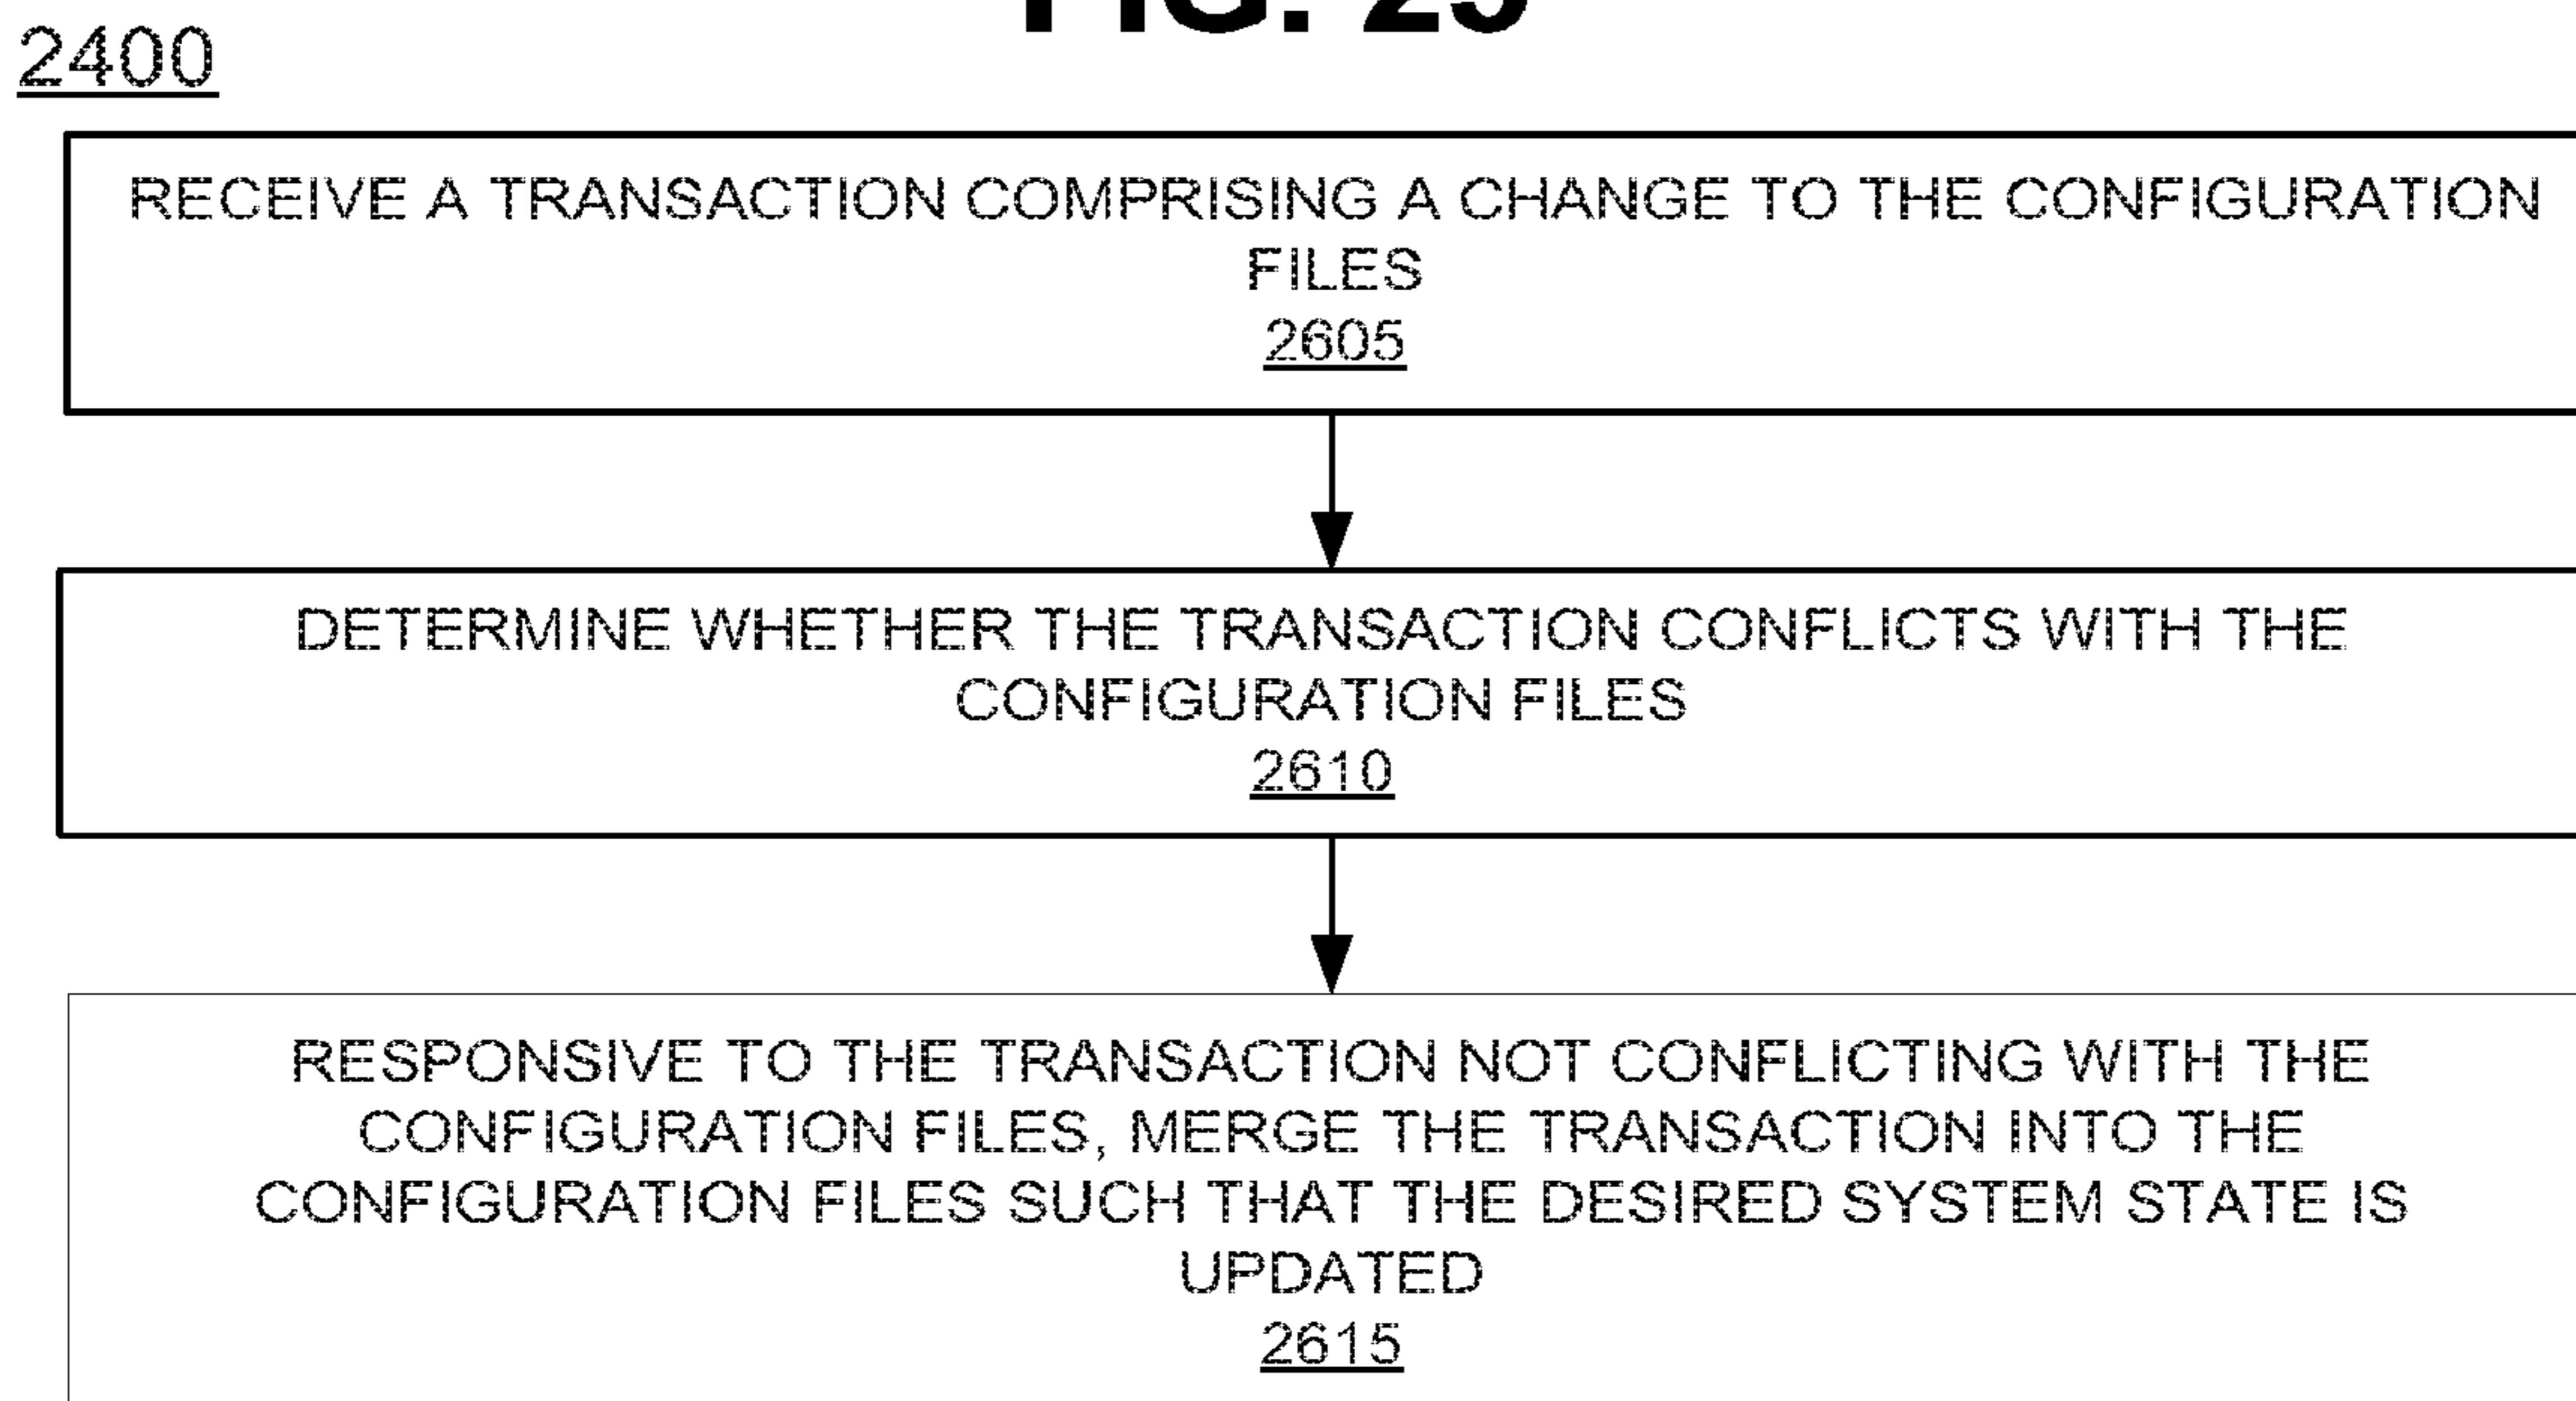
FIG. 25

2400

RECEIVE A TRANSACTION COMPRISING A CHANGE TO THE CONFIGURATION FILES
2605

DETERMINE WHETHER THE TRANSACTION CONFLICTS WITH THE CONFIGURATION FILES
2610

RESPONSIVE TO THE TRANSACTION NOT CONFLICTING WITH THE CONFIGURATION FILES, MERGE THE TRANSACTION INTO THE CONFIGURATION FILES SUCH THAT THE DESIRED SYSTEM STATE IS UPDATED
2615